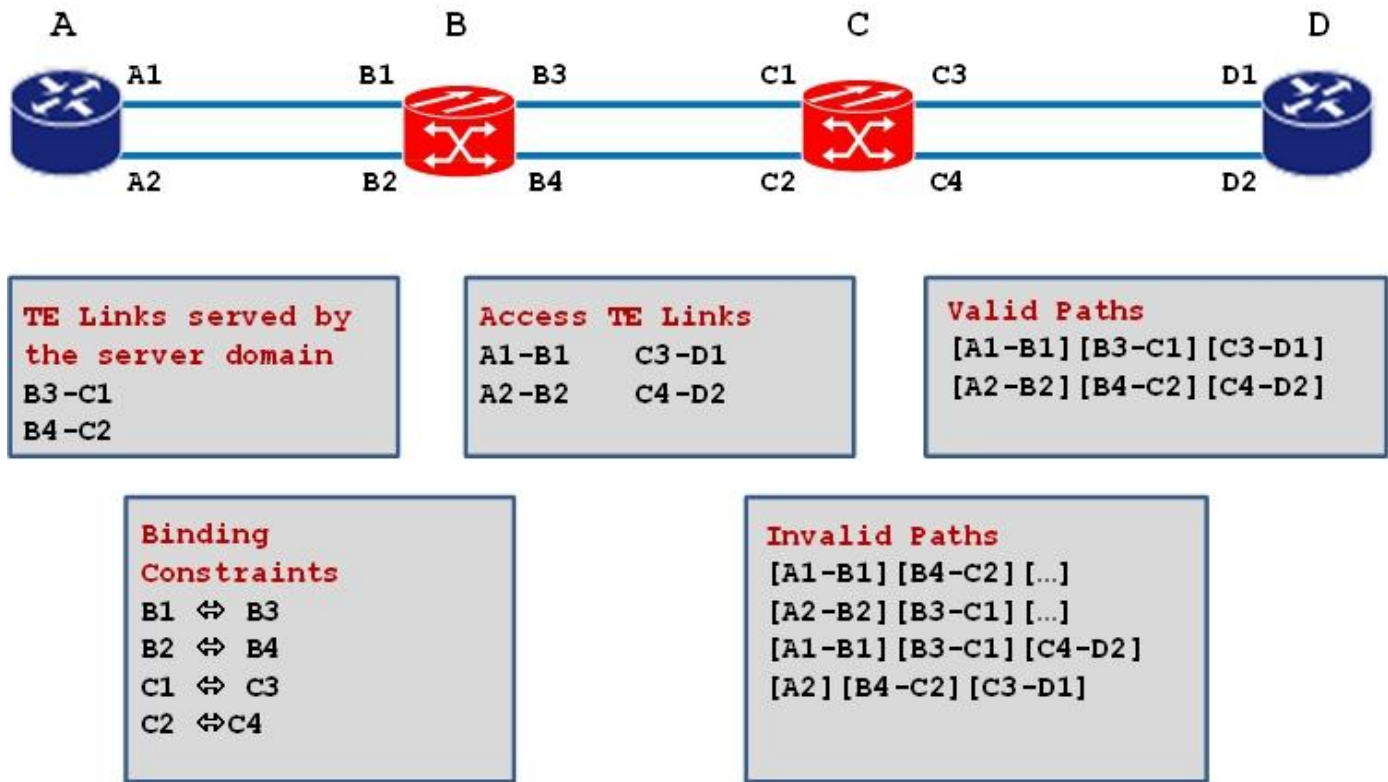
A B C D

A1 B1 B3 C1 C3 D1

A2 B2 B4 C2 C4 D2

TE Links served by the server domain
B3-C1
B4-C2

Access TE Links
A1-B1 C3-D1
A2-B2 C4-D2

Valid Paths
[A1-B1][B3-C1][C3-D1]
[A2-B2][B4-C2][C4-D2]

Binding Constraints
B1 ⇔ B3
B2 ⇔ B4
C1 ⇔ C3
C2 ⇔C4

Invalid Paths
[A1-B1][B4-C2][...]
[A2-B2][B3-C1][...]
[A1-B1][B3-C1][C4-D2]
[A2][B4-C2][C3-D1]